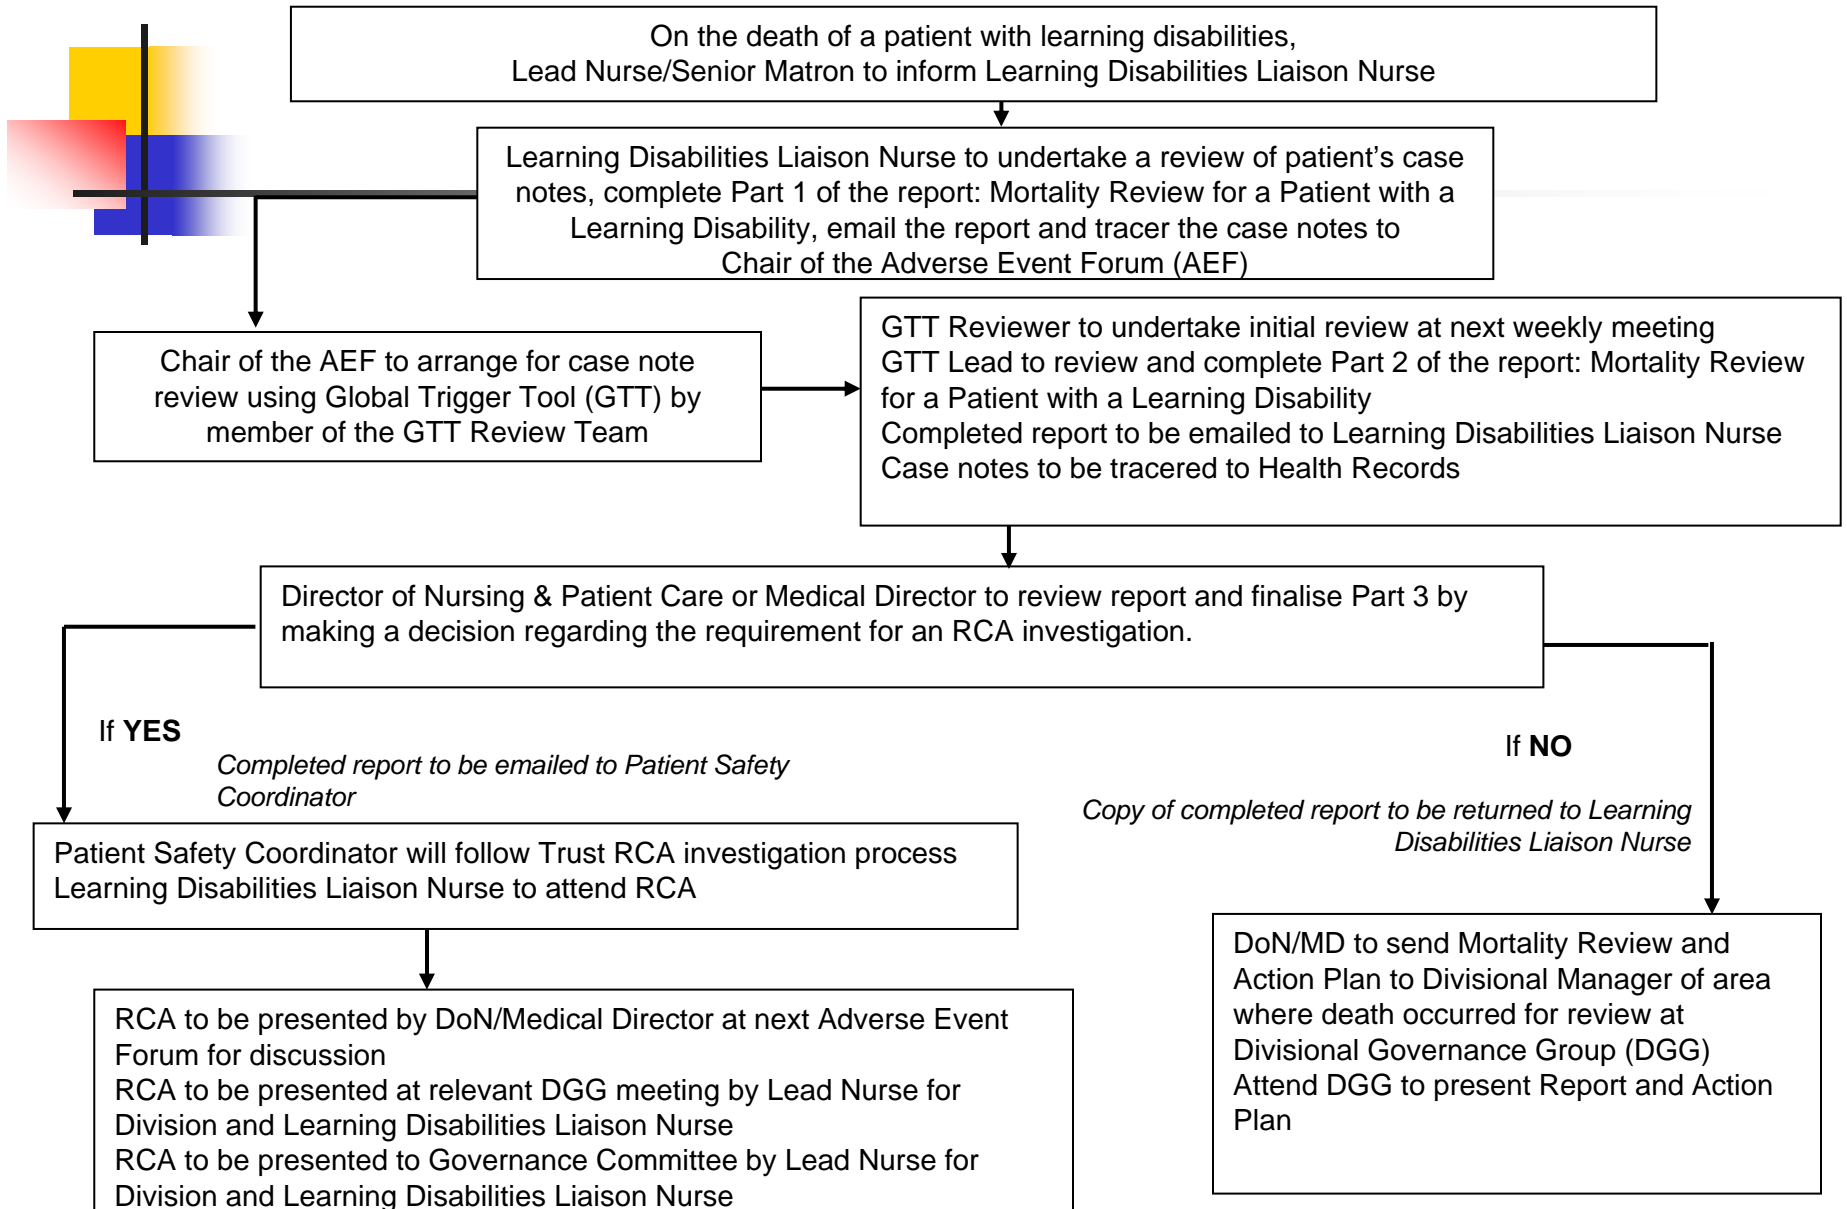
On the death of a patient with learning disabilities, Lead Nurse/Senior Matron to inform Learning Disabilities Liaison Nurse

Learning Disabilities Liaison Nurse to undertake a review of patient's case notes, complete Part 1 of the report: Mortality Review for a Patient with a Learning Disability, email the report and tracer the case notes to Chair of the Adverse Event Forum (AEF)

Chair of the AEF to arrange for case note review using Global Trigger Tool (GTT) by member of the GTT Review Team

GTT Reviewer to undertake initial review at next weekly meeting
GTT Lead to review and complete Part 2 of the report: Mortality Review for a Patient with a Learning Disability
Completed report to be emailed to Learning Disabilities Liaison Nurse
Case notes to be tracered to Health Records

Director of Nursing & Patient Care or Medical Director to review report and finalise Part 3 by making a decision regarding the requirement for an RCA investigation.

If **YES**

*Completed report to be emailed to Patient Safety Coordinator*

If **NO**

*Copy of completed report to be returned to Learning Disabilities Liaison Nurse*

Patient Safety Coordinator will follow Trust RCA investigation process
Learning Disabilities Liaison Nurse to attend RCA

DoN/MD to send Mortality Review and Action Plan to Divisional Manager of area where death occurred for review at Divisional Governance Group (DGG)
Attend DGG to present Report and Action Plan

RCA to be presented by DoN/Medical Director at next Adverse Event Forum for discussion
RCA to be presented at relevant DGG meeting by Lead Nurse for Division and Learning Disabilities Liaison Nurse
RCA to be presented to Governance Committee by Lead Nurse for Division and Learning Disabilities Liaison Nurse